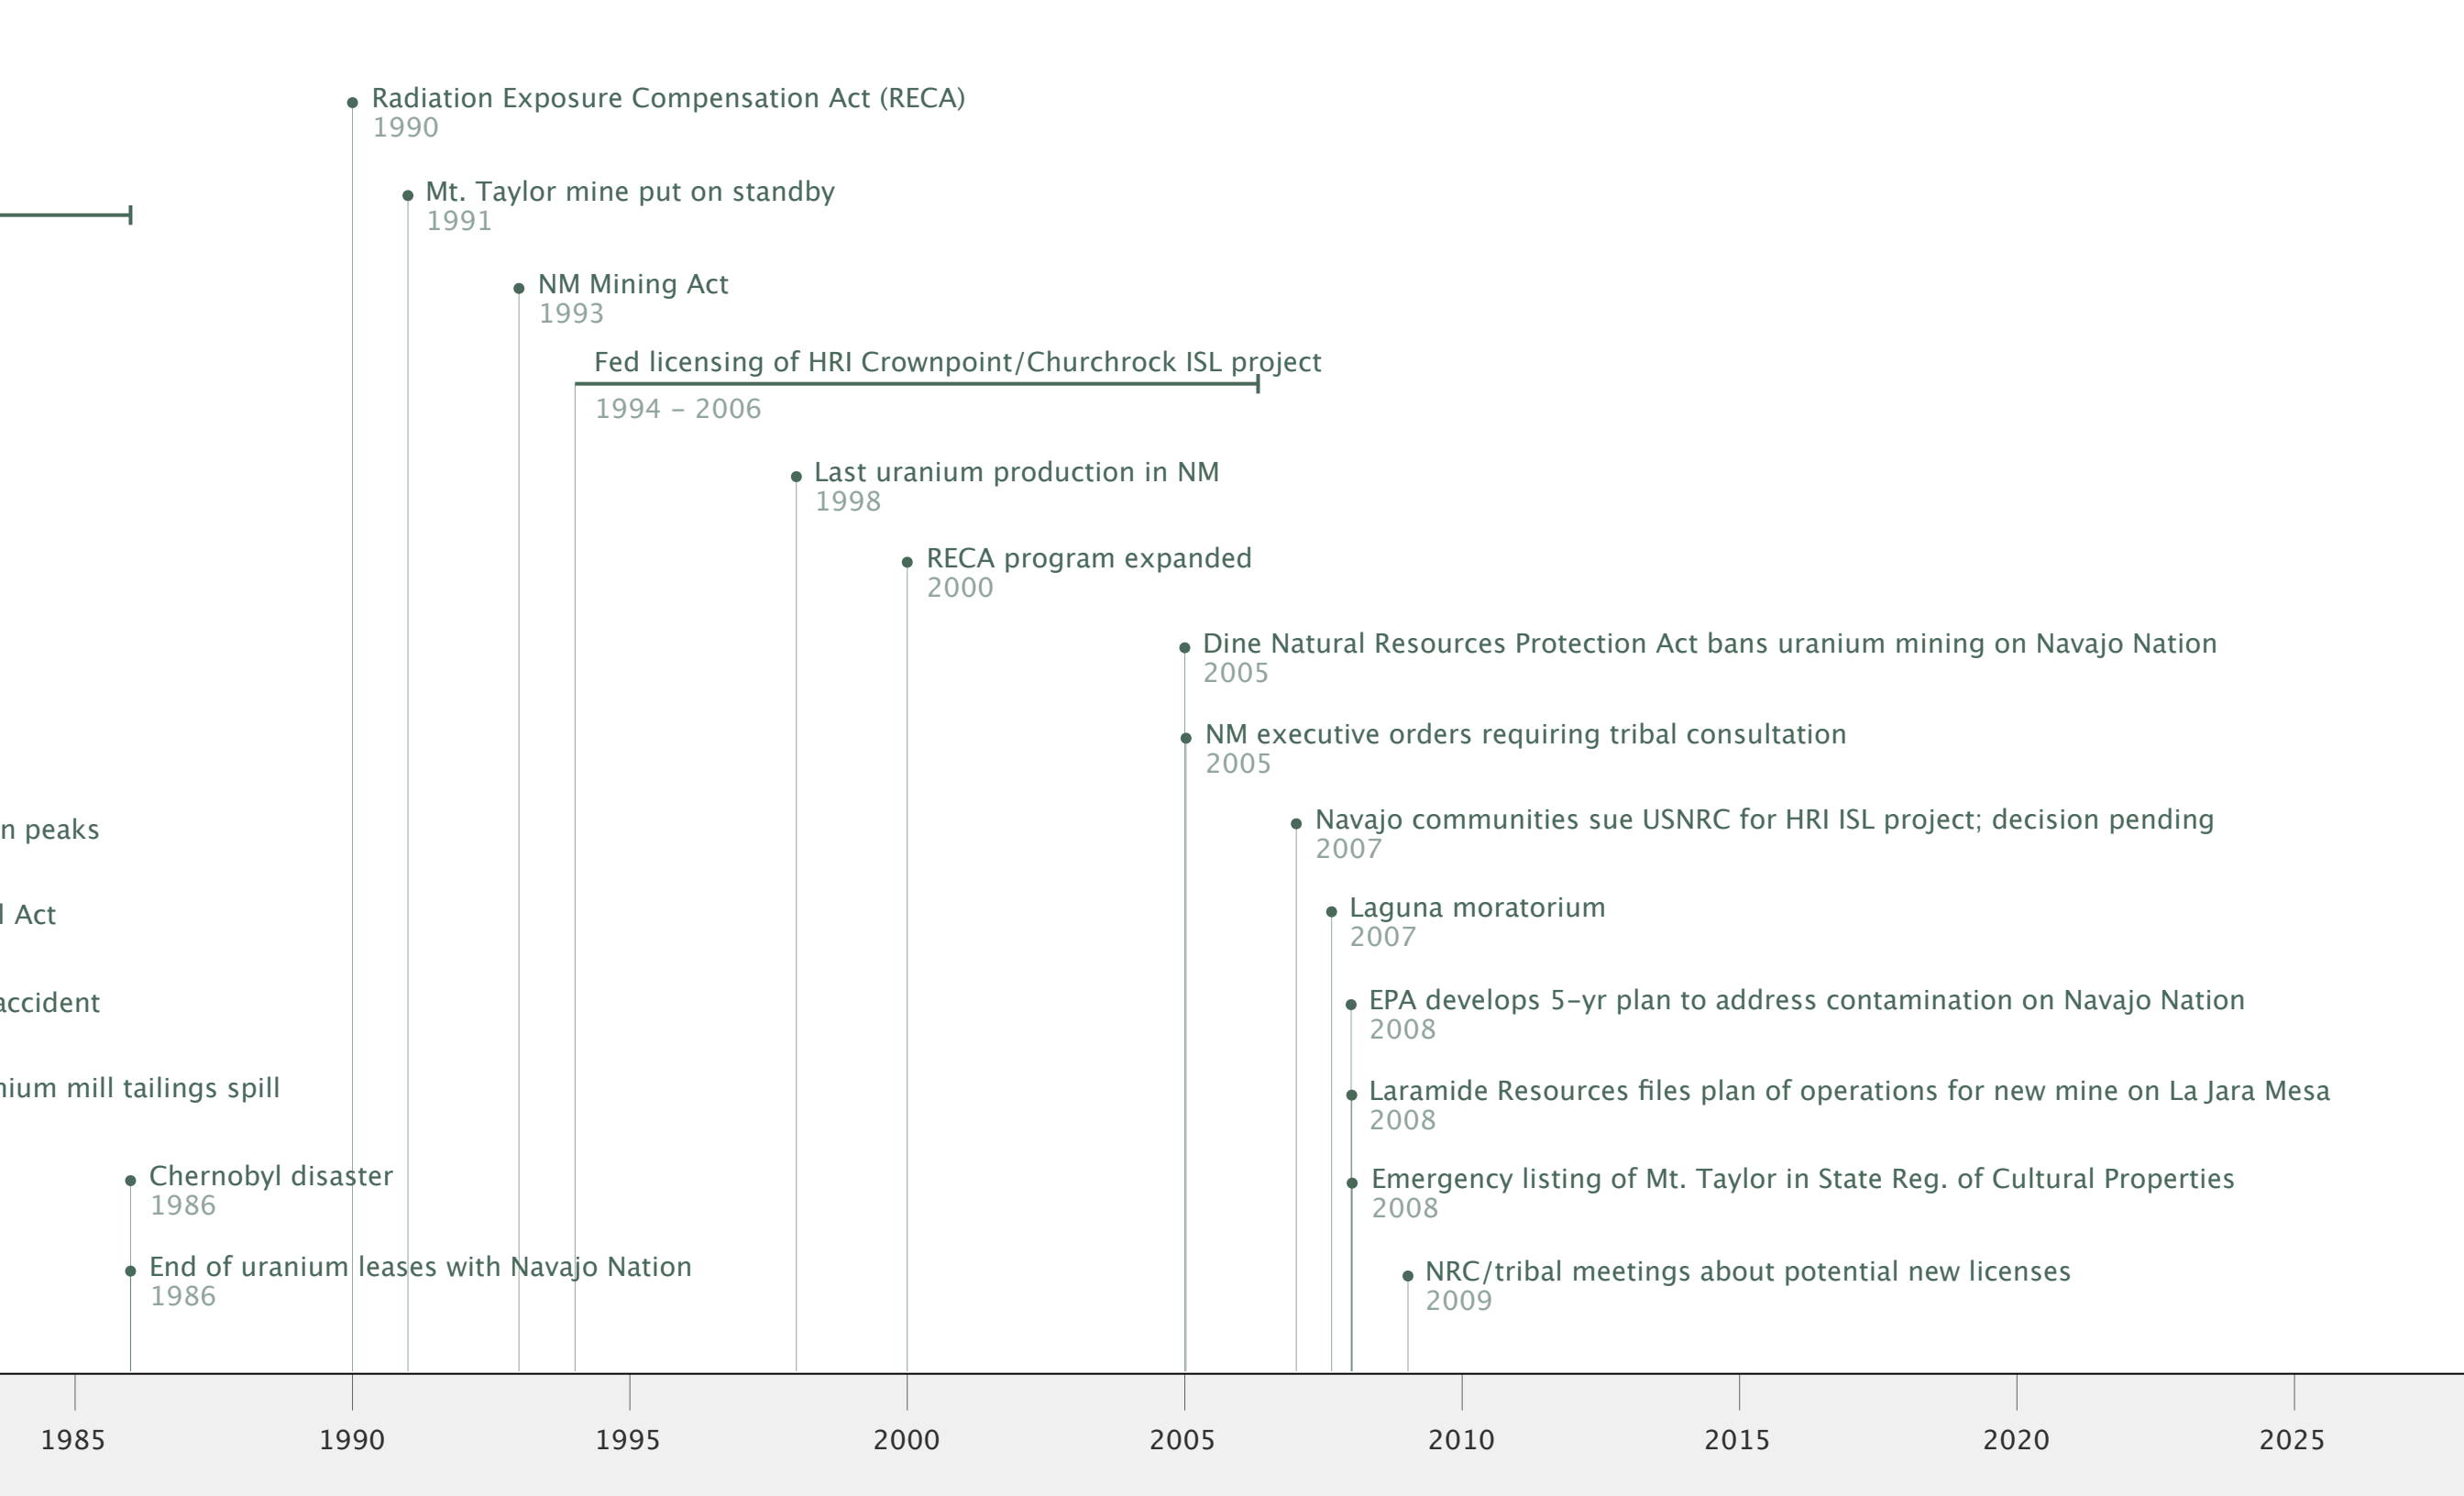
Radiation Exposure Compensation Act (RECA)
1990

Mt. Taylor mine put on standby
1991

NM Mining Act
1993

Fed licensing of HRI Crownpoint/Churchrock ISL project
1994 – 2006

Last uranium production in NM
1998

RECA program expanded
2000

Dine Natural Resources Protection Act bans uranium mining on Navajo Nation
2005

NM executive orders requiring tribal consultation
2005

n peaks

Navajo communities sue USNRC for HRI ISL project; decision pending
2007

l Act

Laguna moratorium
2007

accident

EPA develops 5-yr plan to address contamination on Navajo Nation
2008

nium mill tailings spill

Laramide Resources files plan of operations for new mine on La Jara Mesa
2008

Chernobyl disaster
1986

Emergency listing of Mt. Taylor in State Reg. of Cultural Properties
2008

End of uranium leases with Navajo Nation
1986

NRC/tribal meetings about potential new licenses
2009

1985 1990 1995 2000 2005 2010 2015 2020 2025